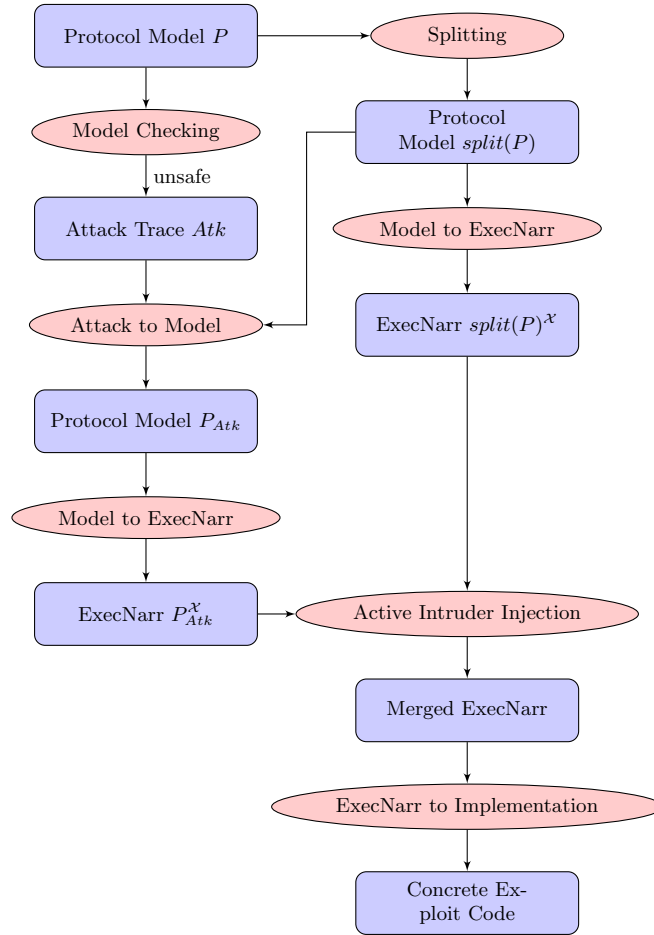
Protocol Model $P$

Splitting

Model Checking

Protocol Model $split(P)$

unsafe

Attack Trace $Atk$

Model to ExecNarr

Attack to Model

ExecNarr $split(P)^{\mathcal{X}}$

Protocol Model $P_{Atk}$

Model to ExecNarr

ExecNarr $P_{Atk}^{\mathcal{X}}$

Active Intruder Injection

Merged ExecNarr

ExecNarr to Implementation

Concrete Exploit Code